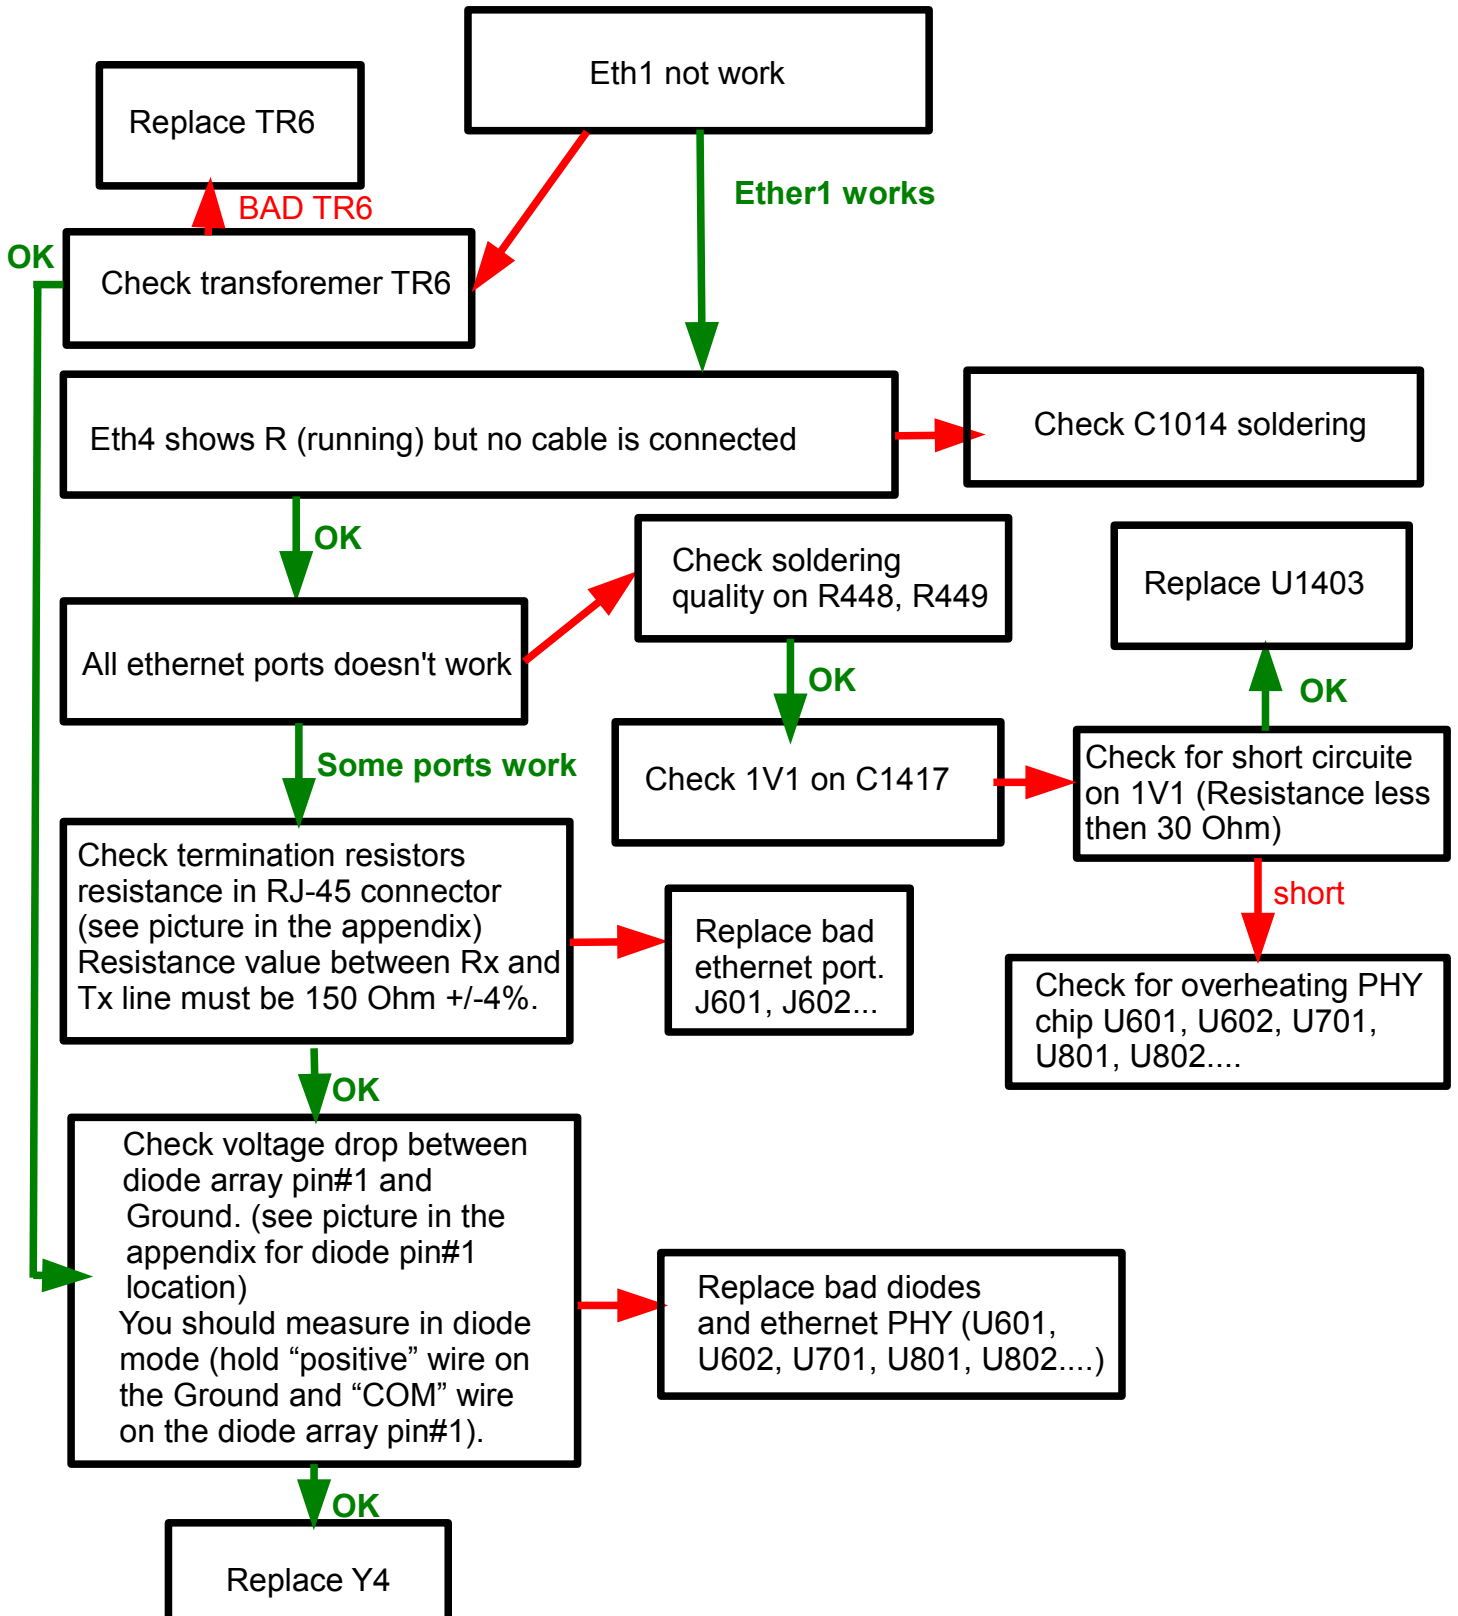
Eth1 not work

Replace TR6

BAD TR6

Ether1 works

OK

Check transforemer TR6

Eth4 shows R (running) but no cable is connected

Check C1014 soldering

OK

Check soldering quality on R448, R449

Replace U1403

All ethernet ports doesn't work

OK

OK

Some ports work

Check 1V1 on C1417

Check for short circuite on 1V1 (Resistance less then 30 Ohm)

short

Check termination resistors resistance in RJ-45 connector (see picture in the appendix) Resistance value between Rx and Tx line must be 150 Ohm +/-4%.

Replace bad ethernet port. J601, J602...

Check for overheating PHY chip U601, U602, U701, U801, U802....

OK

Check voltage drop between diode array pin#1 and Ground. (see picture in the appendix for diode pin#1 location)
You should measure in diode mode (hold “positive” wire on the Ground and “COM” wire on the diode array pin#1).

Replace bad diodes and ethernet PHY (U601, U602, U701, U801, U802....)

OK

Replace Y4